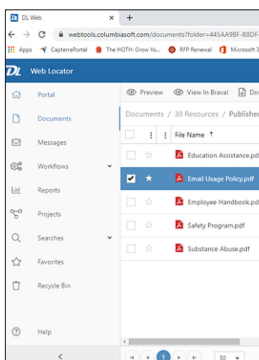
DL Web
webtools.columbiasoft.com/documents?folder=445AA9BF-88DF-
Apps CapterraPortal The IHOTH: Grow Yo... RFP Renewal Microsoft 3
DL Web Locator
Portal
Documents
Messages
Workflows
Reports
Projects
Searches
Favorites
Recycle Bin
Help
Preview View In Brava! Do
Documents / 30 Resources / Publishe
File Name ↑
Education Assistance.pdf
Email Usage Policy.pdf
Employee Handbook.pdf
Safety Program.pdf
Substance Abuse.pdf
1
50